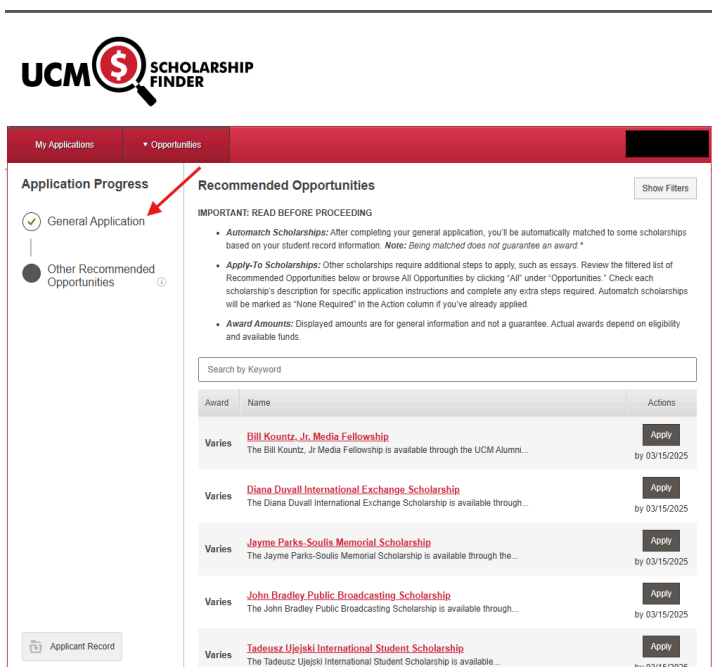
UCM $ SCHOLARSHIP FINDER

My Applications
▾ Opportunities

Application Progress

General Application

Other Recommended Opportunities

Applicant Record

Recommended Opportunities

Show Filters

IMPORTANT: READ BEFORE PROCEEDING

- *Automatch Scholarships:* After completing your general application, you'll be automatically matched to some scholarships based on your student record information. *Note: Being matched does not guarantee an award.*\*
- *Apply-To Scholarships:* Other scholarships require additional steps to apply, such as essays. Review the filtered list of Recommended Opportunities below or browse All Opportunities by clicking "All" under "Opportunities." Check each scholarship's description for specific application instructions and complete any extra steps required. Automatch scholarships will be marked as "None Required" in the Action column if you've already applied.
- *Award Amounts:* Displayed amounts are for general information and not a guarantee. Actual awards depend on eligibility and available funds.

Search by Keyword

| Award | Name | Actions |
|---|---|---|
| Varies | Bill Kountz, Jr. Media Fellowship<br>The Bill Kountz, Jr Media Fellowship is available through the UCM Alumni... | Apply<br>by 03/15/2025 |
| Varies | Diana Duvall International Exchange Scholarship<br>The Diana Duvall International Exchange Scholarship is available through... | Apply<br>by 03/15/2025 |
| Varies | Jayme Parks-Soulis Memorial Scholarship<br>The Jayme Parks-Soulis Memorial Scholarship is available through the... | Apply<br>by 03/15/2025 |
| Varies | John Bradley Public Broadcasting Scholarship<br>The John Bradley Public Broadcasting Scholarship is available through... | Apply<br>by 03/15/2025 |
| Varies | Tadeusz Ujejski International Student Scholarship<br>The Tadeusz Ujejski International Student Scholarship is available... | Apply<br>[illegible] |